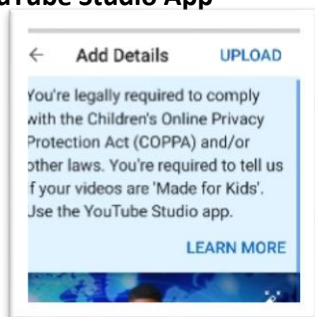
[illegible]ube Studio App

← Add Details UPLOAD

You're legally required to comply with the Children's Online Privacy Protection Act (COPPA) and/or other laws. You're required to tell us if your videos are 'Made for Kids'. Use the YouTube Studio app.

LEARN MORE